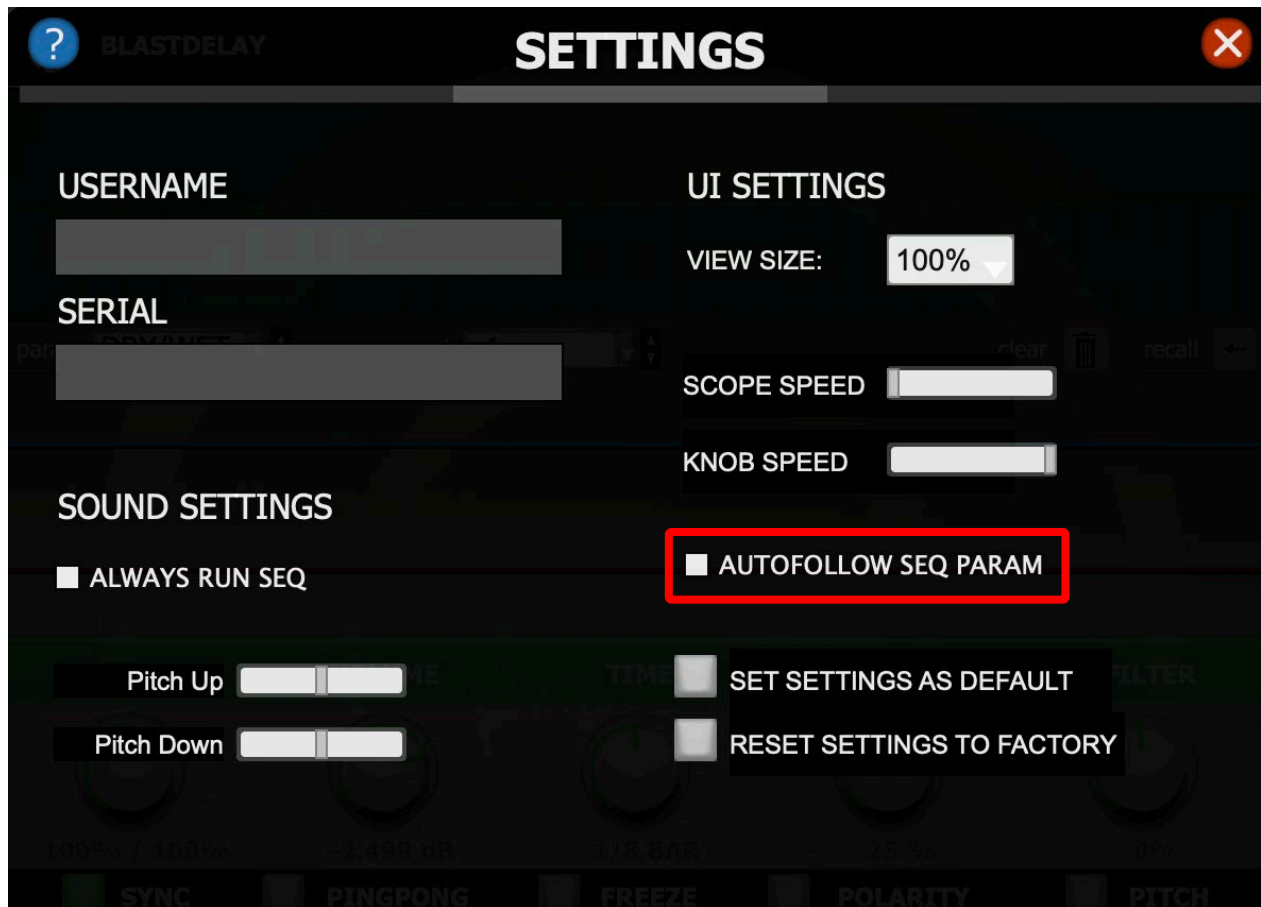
?

BLASTDELAY

SETTINGS

USERNAME

SERIAL

UI SETTINGS

VIEW SIZE: 100%

SCOPE SPEED

KNOB SPEED

SOUND SETTINGS

ALWAYS RUN SEQ

AUTOFOLLOW SEQ PARAM

Pitch Up

Pitch Down

SET SETTINGS AS DEFAULT

RESET SETTINGS TO FACTORY

SYNC PINGPONG FREEZE POLARITY PITCH